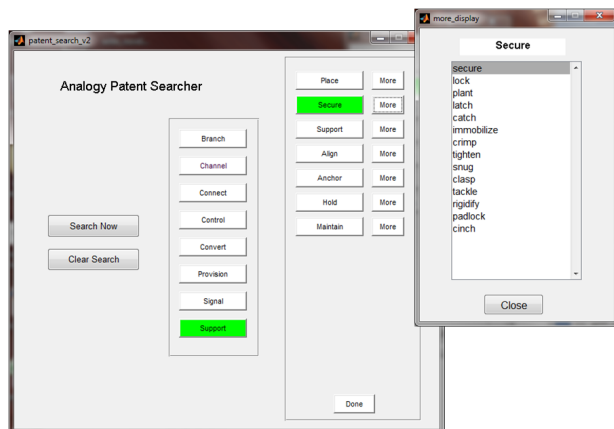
patent_search_v2

Analogy Patent Searcher

Search Now

Clear Search

Branch
Channel
Connect
Control
Convert
Provision
Signal
Support

Place | More
Secure | More
Support | More
Align | More
Anchor | More
Hold | More
Maintain | More

Done

more_display

Secure

secure
lock
plant
latch
catch
immobilize
crimp
tighten
snug
clasp
tackle
rigidify
padlock
cinch

Close